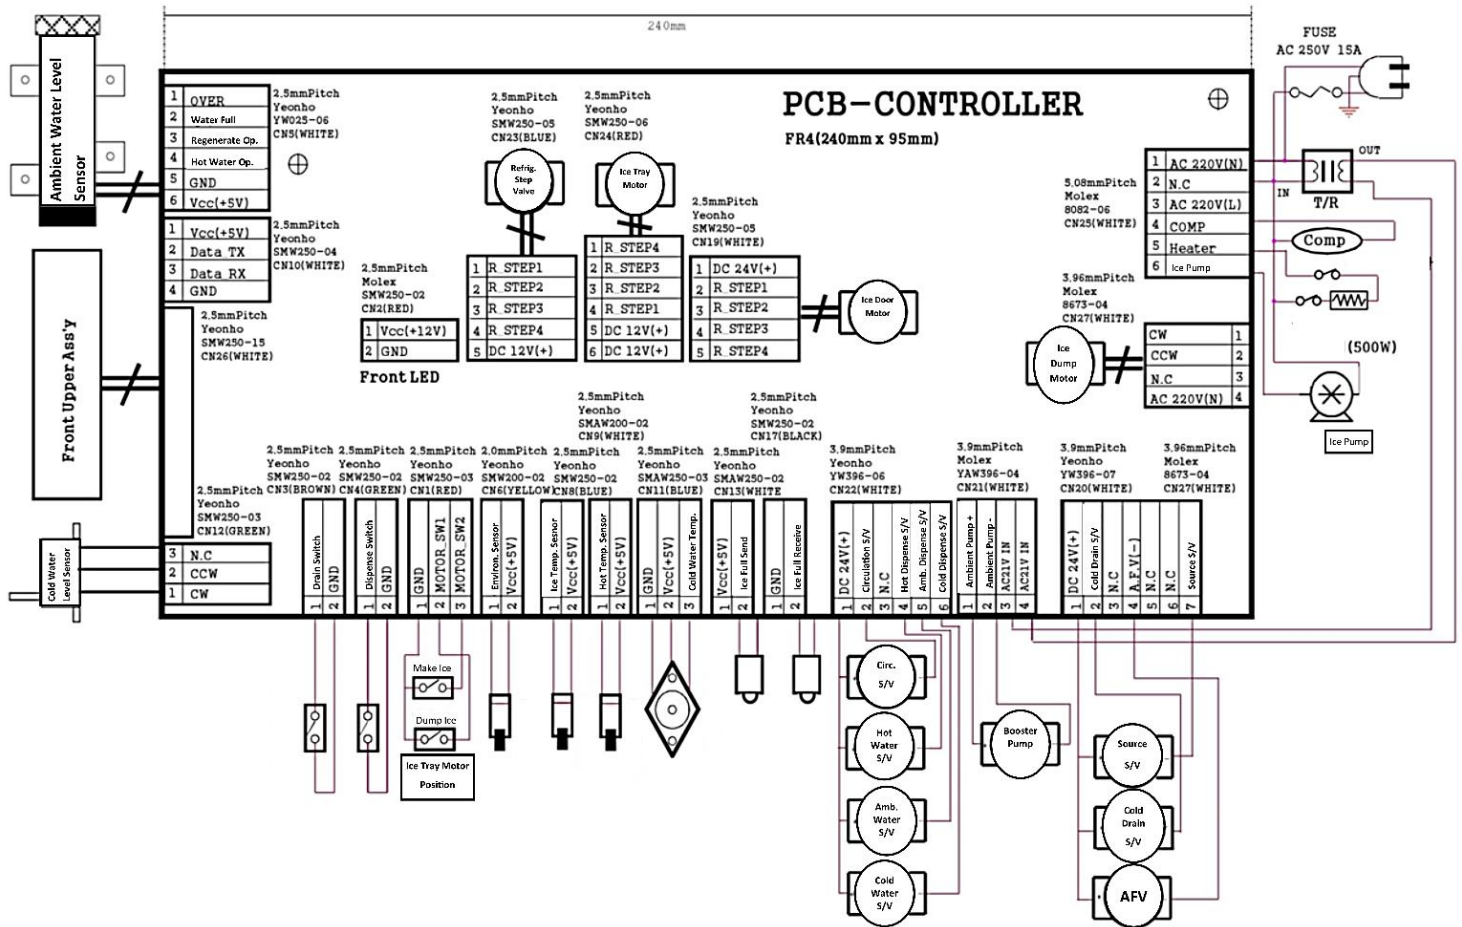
240mm

FUSE
AC 250V 15A

Ambient Water Level Sensor

PCB-CONTROLLER
FR4(240mm x 95mm)

| 1 | OVER |
|---|---|
| 2 | Water Full |
| 3 | Regenerate Op. |
| 4 | Hot Water Op. |
| 5 | GND |
| 6 | Vcc(+5V) |

2.5mmPitch Yeonho YW025-06 CN5(WHITE)

| 1 | Vcc(+5V) |
|---|---|
| 2 | Data_TX |
| 3 | Data_RX |
| 4 | GND |

2.5mmPitch Yeonho SMW250-04 CN10(WHITE)

2.5mmPitch Yeonho SMW250-05 CN23(BLUE)

2.5mmPitch Yeonho SMW250-06 CN24(RED)

Refrig. Step Valve

Ice Tray Motor

| 1 | R_STEP1 |
|---|---|
| 2 | R_STEP2 |
| 3 | R_STEP3 |
| 4 | R_STEP4 |
| 5 | DC 12V(+) |

| 1 | R_STEP4 |
|---|---|
| 2 | R_STEP3 |
| 3 | R_STEP2 |
| 4 | R_STEP1 |
| 5 | DC 12V(+) |
| 6 | DC 12V(+) |

2.5mmPitch Yeonho SMW250-05 CN19(WHITE)

| 1 | DC 24V(+) |
|---|---|
| 2 | R_STEP1 |
| 3 | R_STEP2 |
| 4 | R_STEP3 |
| 5 | R_STEP4 |

Ice Door Motor

2.5mmPitch Molex SMW250-02 CN2(RED)

| 1 | Vcc(+12V) |
|---|---|
| 2 | GND |

Front LED

Front Upper Ass'y

2.5mmPitch Yeonho SMW250-15 CN26(WHITE)

5.08mmPitch Molex 8082-06 CN25(WHITE)

| 1 | AC 220V(N) |
|---|---|
| 2 | N.C |
| 3 | AC 220V(L) |
| 4 | COMP |
| 5 | Heater |
| 6 | Ice Pump |

OUT
IN
T/R
Comp
(500W)
Ice Pump

3.96mmPitch Molex 8673-04 CN27(WHITE)

| CW | 1 |
|---|---|
| CCW | 2 |
| N.C | 3 |
| AC 220V(N) | 4 |

Ice Dump Motor

2.5mmPitch Yeonho SMW250-03 CN12(GREEN)

Cold Water Level Sensor

| 3 | N.C |
|---|---|
| 2 | CCW |
| 1 | CW |

2.5mmPitch Yeonho SMW250-02 CN3(BROWN)
1 Drain Switch 2 GND

2.5mmPitch Yeonho SMW250-02 CN4(GREEN)
1 Dispense Switch 2 GND

2.5mmPitch Yeonho SMW250-03 CN1(RED)
1 GND 2 MOTOR_SW1 3 MOTOR_SW2

2.0mmPitch Yeonho SMW200-02 CN6(YELLOW)
1 Environ. Sensor 2 Vcc(+5V)

2.5mmPitch Yeonho SMW250-02 CN8(BLUE)
1 Ice Temp. Sensor 2 Vcc(+5V)

2.5mmPitch Yeonho SMAW200-02 CN9(WHITE)
1 Hot Temp. Sensor 2 Vcc(+5V)

2.5mmPitch Yeonho SMAW250-03 CN11(BLUE)
1 GND 2 Vcc(+5V) 3 Cold Water Temp.

2.5mmPitch Yeonho SMAW250-02 CN13(WHITE
1 Vcc(+5V) 2 Ice Full Send

2.5mmPitch Yeonho SMW250-02 CN17(BLACK)
1 GND 2 Ice Full Receive

3.9mmPitch Yeonho YW396-06 CN22(WHITE)
1 DC 24V(+) 2 Circulation S/V 3 N.C 4 Hot Dispense S/V 5 Amb. Dispense S/V 6 Cold Dispense S/V

3.9mmPitch Molex YAW396-04 CN21(WHITE)
1 Ambient Pump + 2 Ambient Pump - 3 AC21V IN 4 AC21V IN

3.9mmPitch Yeonho YW396-07 CN20(WHITE)
1 DC 24V(+) 2 Cold Drain S/V 3 N.C 4 A.F.V(-) 5 N.C 6 N.C 7 Source S/V

3.96mmPitch Molex 8673-04 CN27(WHITE)

Make Ice
Dump Ice
Ice Tray Motor Position

Circ. S/V
Hot Water S/V
Amb. Water S/V
Cold Water S/V
Booster Pump
Source S/V
Cold Drain S/V
AFV